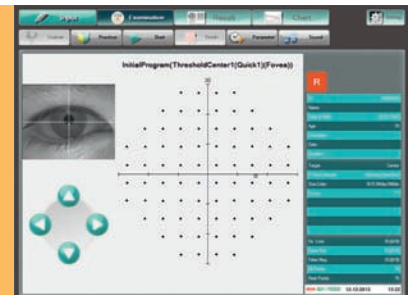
Input Examination Result Chart Setting

Custom Practice Start Finish Parameter Sound

InitialProgram(ThresholdCenter1(Quick1)(Fovea))

30

30

R

Name

Date of Birth

Age

Examination

Date

Duration

Target

Fixation

Fix. Loss

False Pos.

False Neg.

Fixation

Total Points

12.12.2013